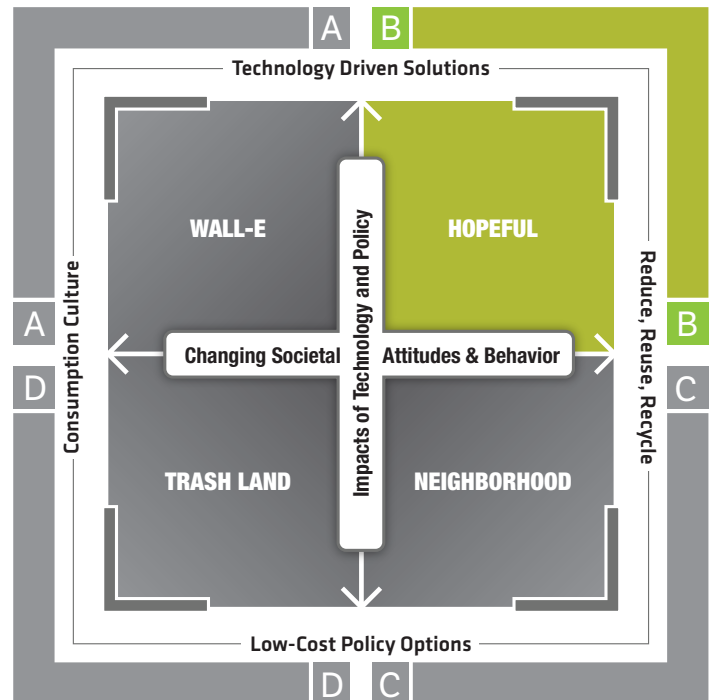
A B

Technology Driven Solutions

WALL-E

HOPEFUL

Impacts of Technology and Policy

A

Consumption Culture

D

Changing Societal Attitudes & Behavior

Reduce, Reuse, Recycle

B

C

TRASH LAND

NEIGHBORHOOD

Low-Cost Policy Options

D C